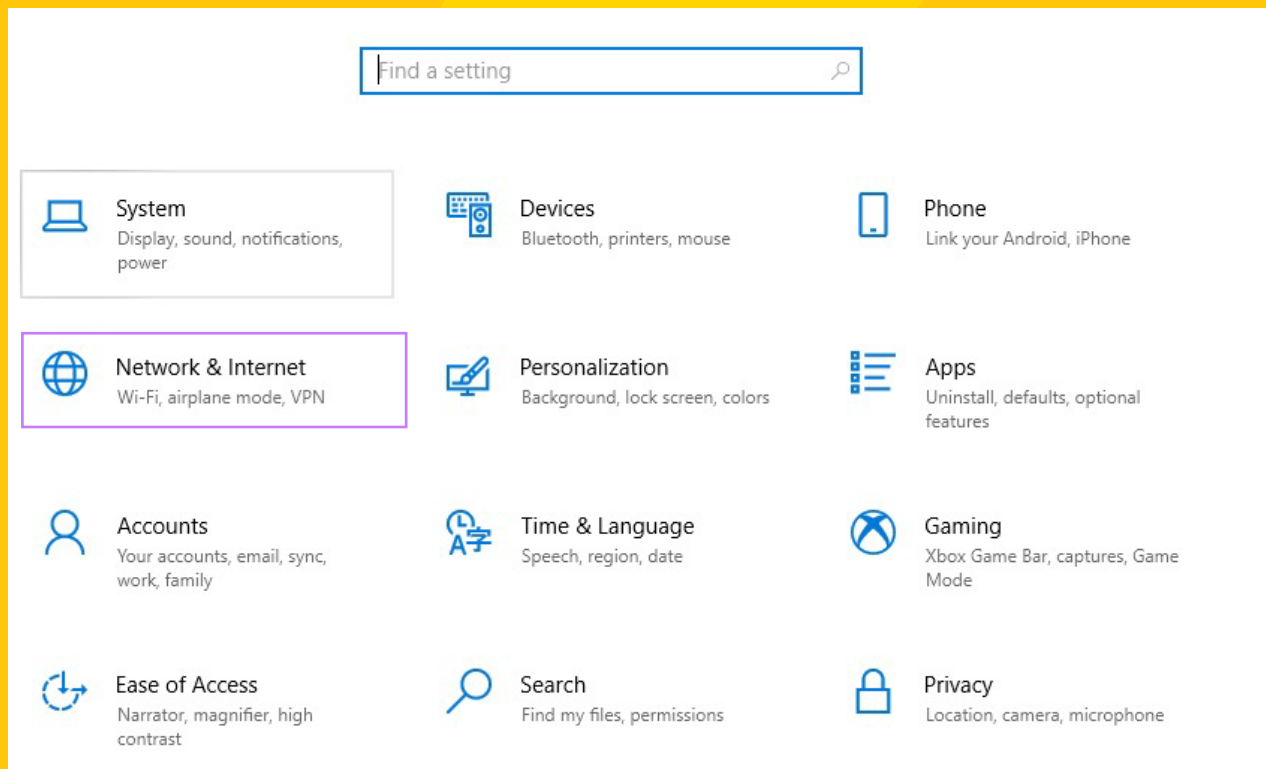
Find a setting

System
Display, sound, notifications, power

Devices
Bluetooth, printers, mouse

Phone
Link your Android, iPhone

Network & Internet
Wi-Fi, airplane mode, VPN

Personalization
Background, lock screen, colors

Apps
Uninstall, defaults, optional features

Accounts
Your accounts, email, sync, work, family

Time & Language
Speech, region, date

Gaming
Xbox Game Bar, captures, Game Mode

Ease of Access
Narrator, magnifier, high contrast

Search
Find my files, permissions

Privacy
Location, camera, microphone